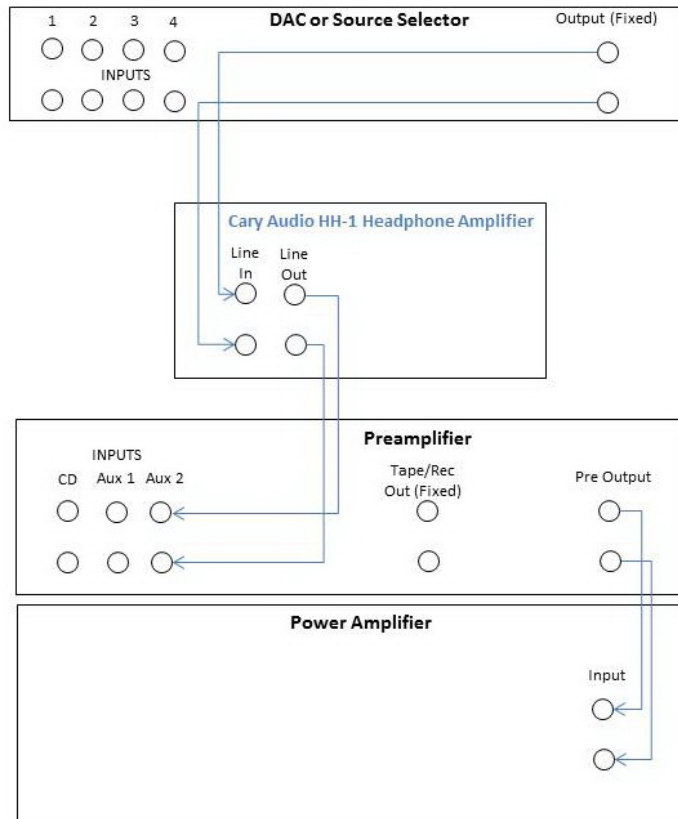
1 2 3 4

INPUTS

DAC or Source Selector

Output (Fixed)

Cary Audio HH-1 Headphone Amplifier

Line In

Line Out

Preamplifier

INPUTS

CD Aux 1 Aux 2

Tape/Rec Out (Fixed)

Pre Output

Power Amplifier

Input